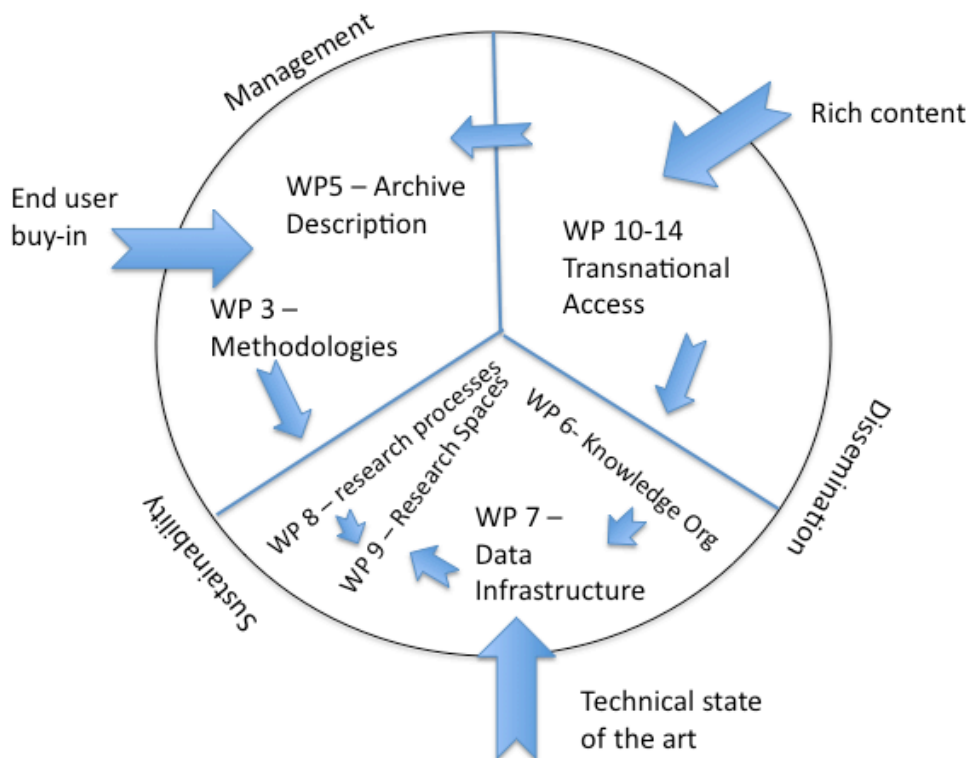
Management

Rich content

End user buy-in

WP5 – Archive Description

WP 10-14 Transnational Access

WP 3 – Methodologies

WP 8 – research processes

WP 9 – Research Spaces

WP 6- Knowledge Org

Dissemination

Sustainability

WP 7 – Data Infrastructure

Technical state of the art